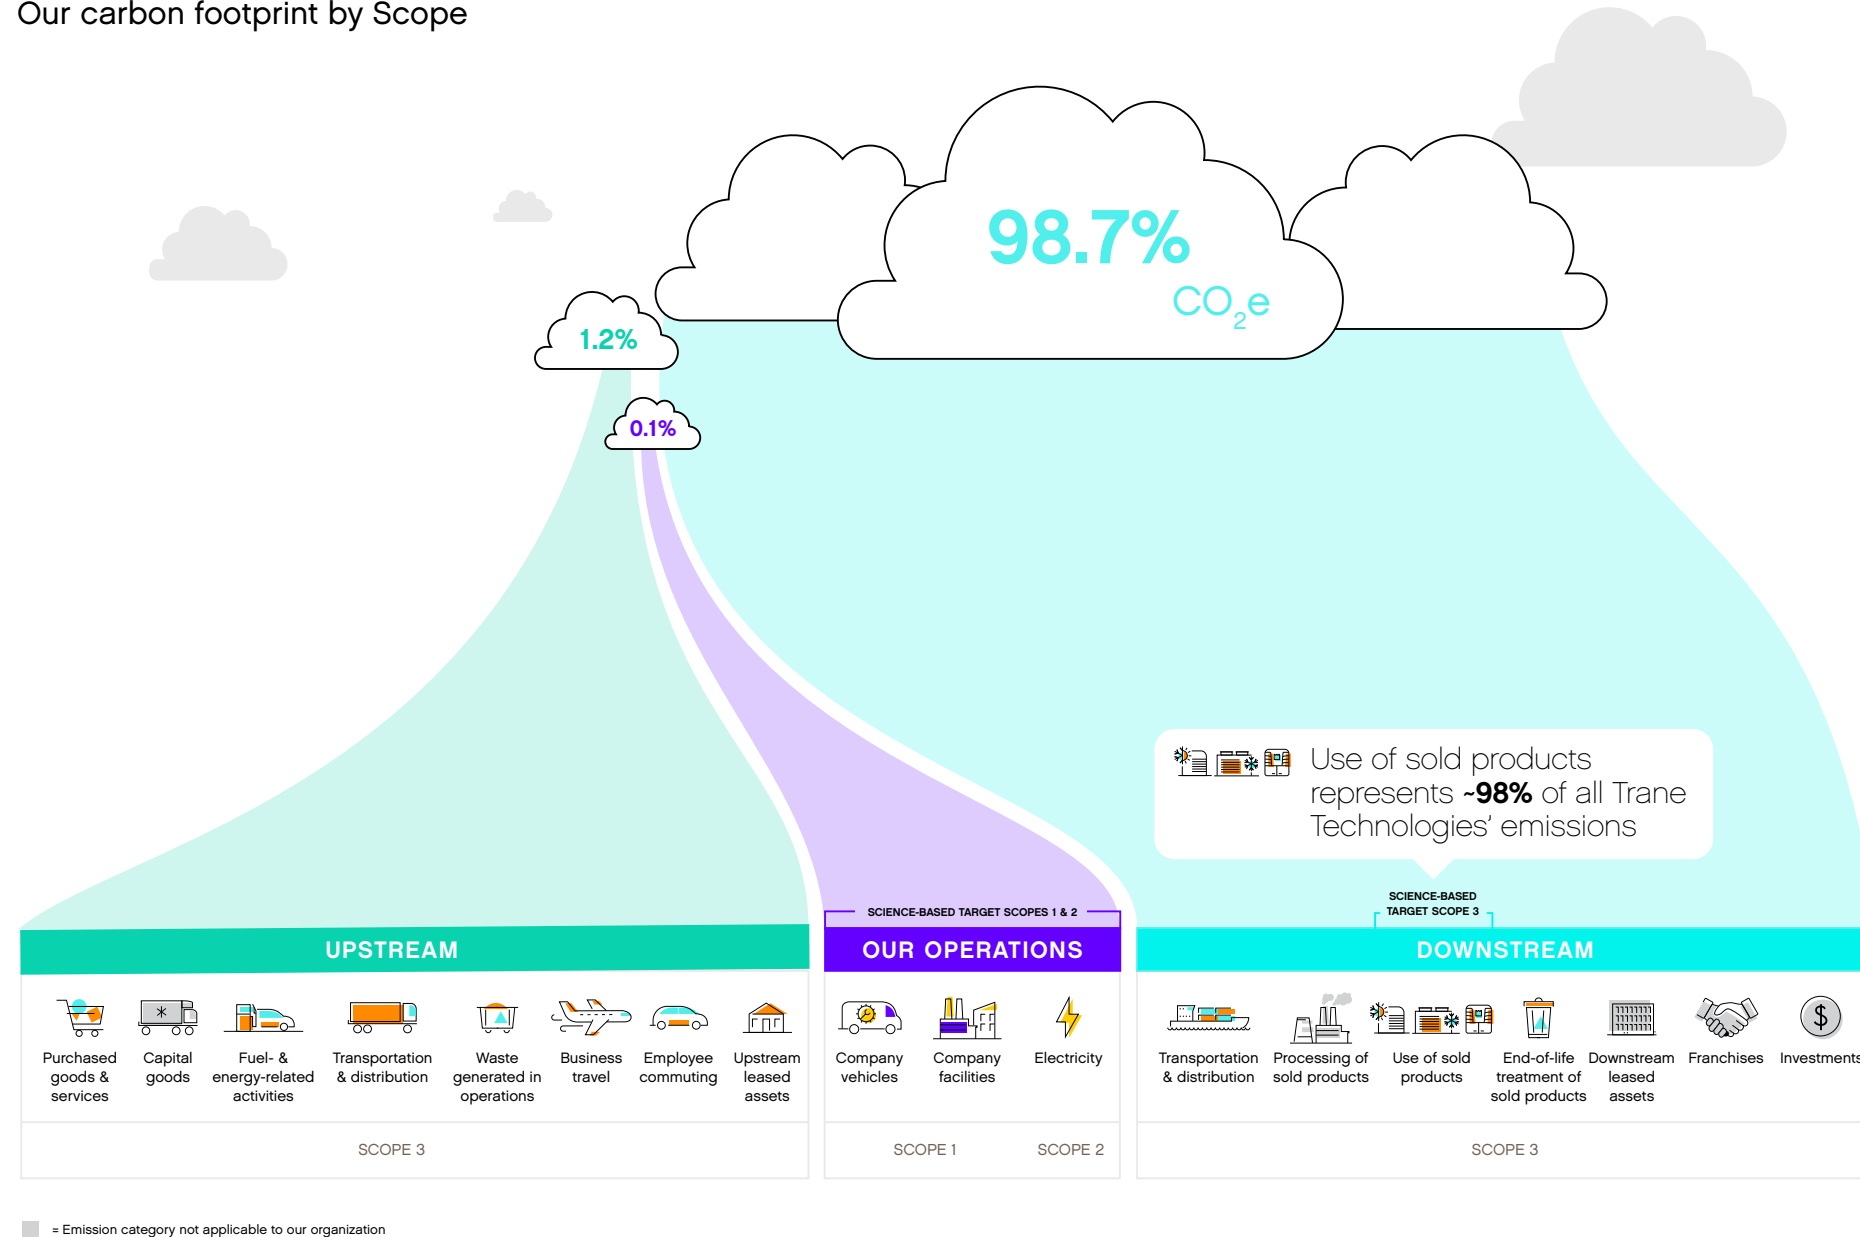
Our carbon footprint by Scope

98.7%
$CO_2e$

1.2%

0.1%

Use of sold products represents ~**98%** of all Trane Technologies' emissions

SCIENCE-BASED TARGET SCOPES 1 & 2

SCIENCE-BASED TARGET SCOPE 3

UPSTREAM

OUR OPERATIONS

DOWNSTREAM

Purchased goods & services

Capital goods

Fuel- & energy-related activities

Transportation & distribution

Waste generated in operations

Business travel

Employee commuting

Upstream leased assets

Company vehicles

Company facilities

Electricity

Transportation & distribution

Processing of sold products

Use of sold products

End-of-life treatment of sold products

Downstream leased assets

Franchises

Investments

SCOPE 3

SCOPE 1

SCOPE 2

SCOPE 3

= Emission category not applicable to our organization